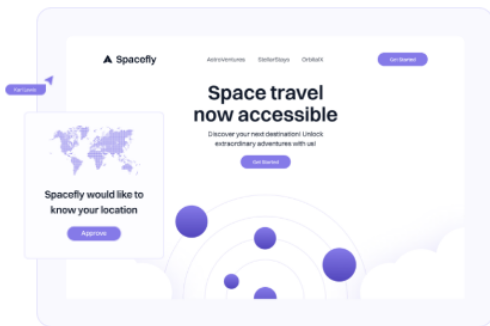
Spacefly

Astroventures StellarStays OrbitAI

Get Started

Kar Lucas

Space travel now accessible

Discover your next destination! Unlock extraordinary adventures with us!

Get Started

Spacefly would like to know your location

Approve